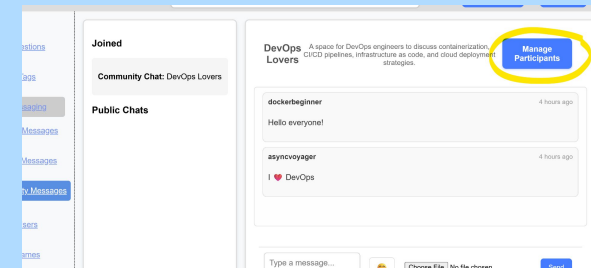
estions

ags

saging

Messages

Messages

ty Messages

sers

ames

Joined

Community Chat: DevOps Lovers

Public Chats

DevOps Lovers

A space for DevOps engineers to discuss containerization, CI/CD pipelines, infrastructure as code, and cloud deployment strategies.

Manage Participants

dockerbeginner

4 hours ago

Hello everyone!

asyncvoyager

4 hours ago

I ❤️ DevOps

Type a message...

Choose File No file chosen

Send